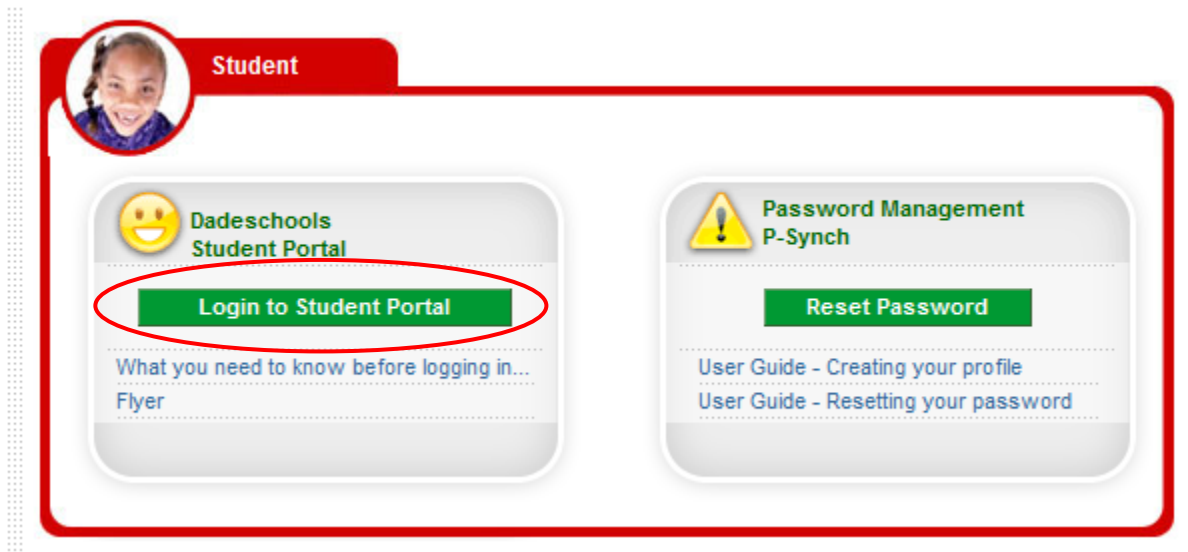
Student

Dadeschools
Student Portal

Login to Student Portal

What you need to know before logging in...
Flyer

Password Management
P-Synch

Reset Password

User Guide - Creating your profile
User Guide - Resetting your password